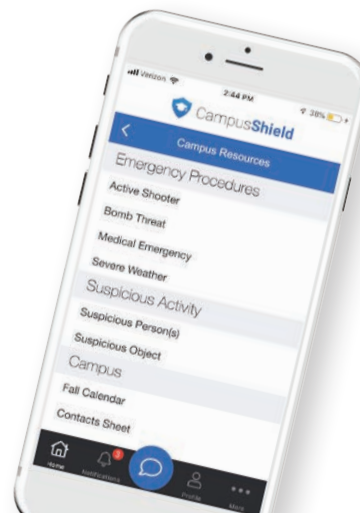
Verizon
2:44 PM
38%
CampusShield
<
Campus Resources
Emergency Procedures
Active Shooter
Bomb Threat
Medical Emergency
Severe Weather
Suspicious Activity
Suspicious Person(s)
Suspicious Object
Campus
Fall Calendar
Contacts Sheet
Home
Notifications
Profile
More